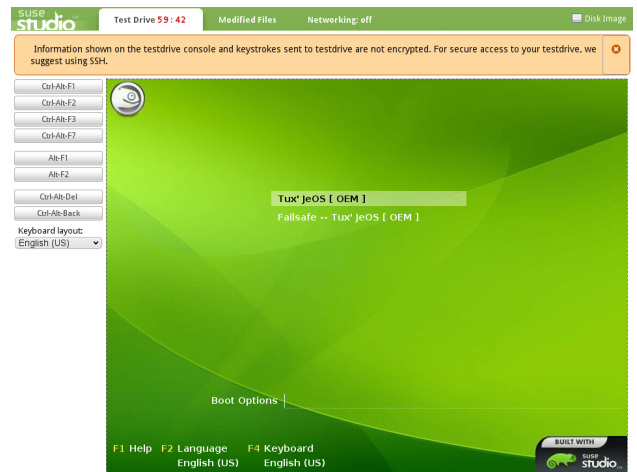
suse studio

Test Drive 59 : 42

Modified Files

Networking: off

Disk Image

Information shown on the testdrive console and keystrokes sent to testdrive are not encrypted. For secure access to your testdrive, we suggest using SSH.

Ctrl-Alt-F1

Ctrl-Alt-F2

Ctrl-Alt-F3

Ctrl-Alt-F7

Alt-F1

Alt-F2

Ctrl-Alt-Del

Ctrl-Alt-Back

Keyboard layout:

English (US)

Tux' JeOS [ OEM ]

Failsafe -- Tux' JeOS [ OEM ]

Boot Options

F1 Help F2 Language English (US) F4 Keyboard English (US)

BUILT WITH

suse studio